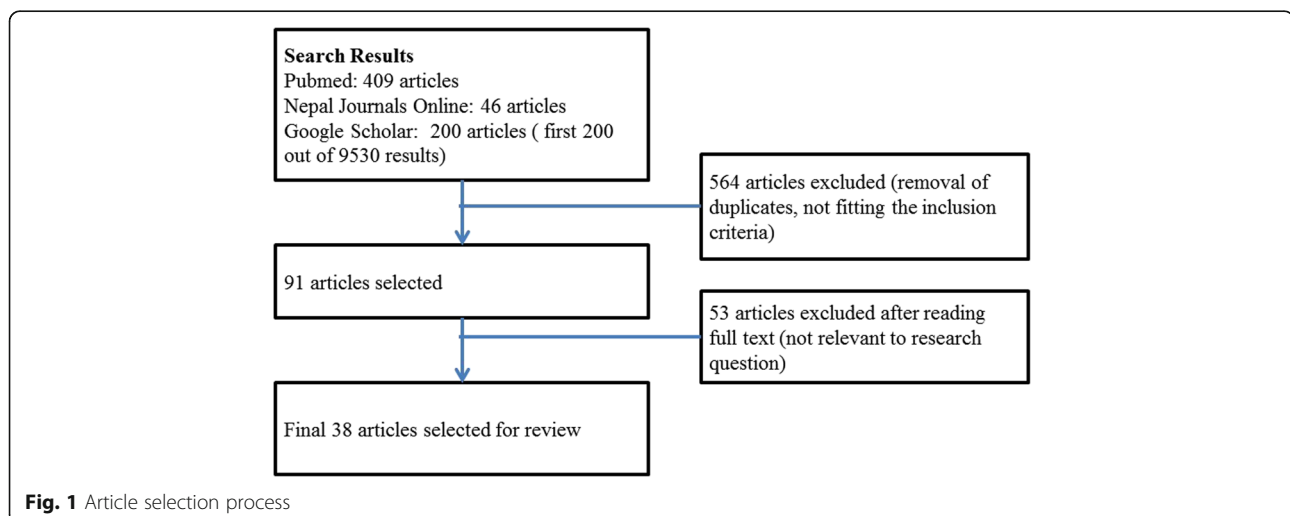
**Search Results**
Pubmed: 409 articles
Nepal Journals Online: 46 articles
Google Scholar: 200 articles ( first 200 out of 9530 results)

564 articles excluded (removal of duplicates, not fitting the inclusion criteria)

91 articles selected

53 articles excluded after reading full text (not relevant to research question)

Final 38 articles selected for review

**Fig. 1** Article selection process